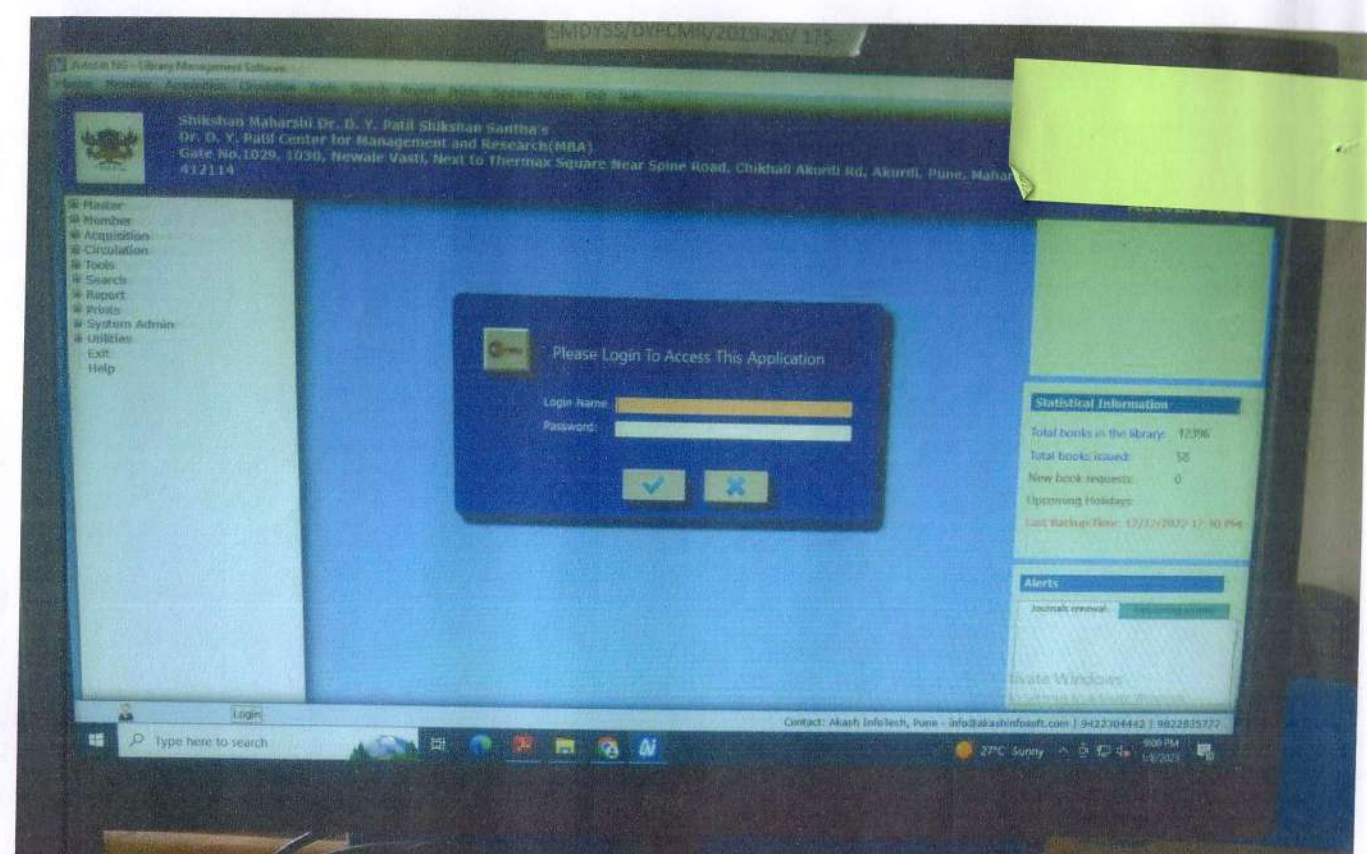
SMDYSS/DYPCMR/2019-20/ 175

Autolib NG - Library Management Software

Master Member Acquisition Circulation Tools Search Report Prints System Admin Exit Help

Shikshan Maharshi Dr. D. Y. Patil Shikshan Sanstha's
Dr. D. Y. Patil Center for Management and Research(MBA)
Gate No.1029, 1030, Newale Vasti, Next to Thermax Square Near Spine Road, Chikhali Akurdi Rd, Akurdi, Pune, Mahar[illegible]
412114

Master
Member
Acquisition
Circulation
Tools
Search
Report
Prints
System Admin
Utilities
Exit
Help

Please Login To Access This Application

Login Name:
Password:

Statistical Information

Total books in the library: 12396
Total books issued: 58
New book requests: 0
Upcoming Holidays:
Last Backup Time: 12/12/2022 17:30 PM

Alerts

Journals renewal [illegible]

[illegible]vate Windows

Login

Contact: Akash InfoTech, Pune - info@akashinfosoft.com | 9422304442 | 9822835772

Type here to search

27°C Sunny

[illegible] PM
1/9/2023